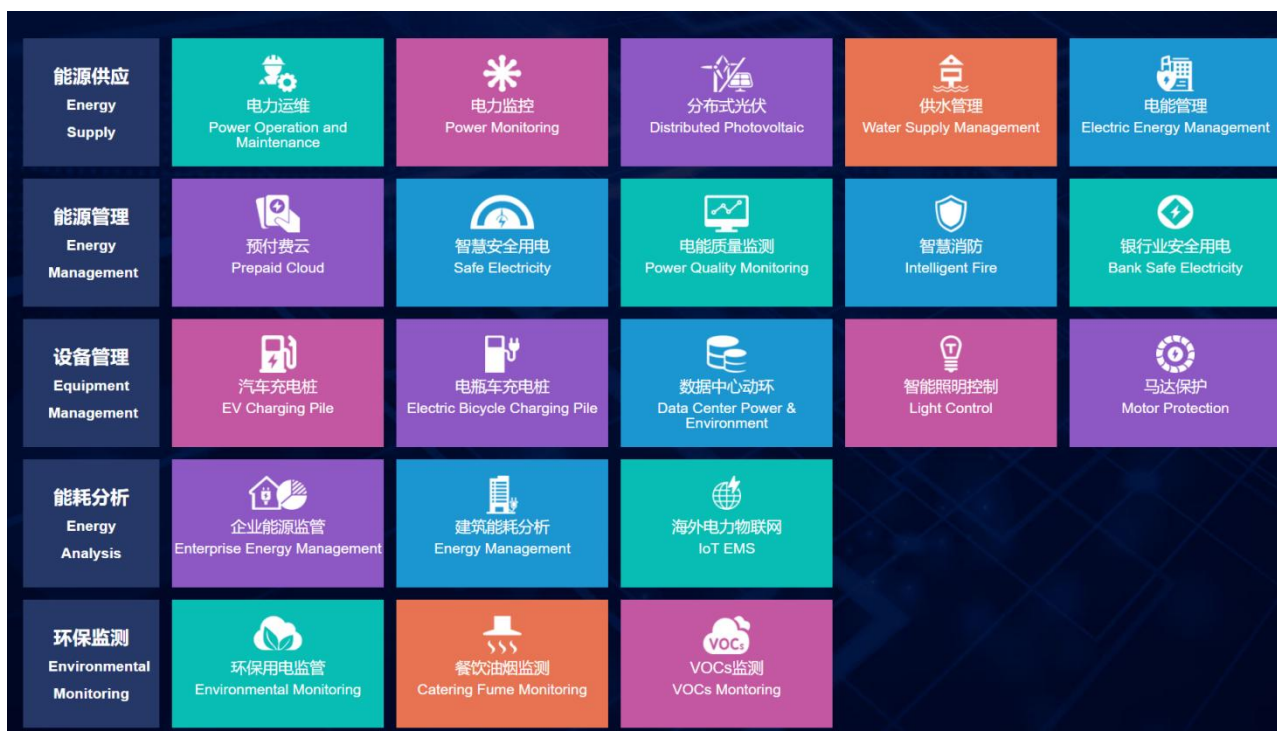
能源供应
Energy
Supply

电力运维
Power Operation and Maintenance

电力监控
Power Monitoring

分布式光伏
Distributed Photovoltaic

供水管理
Water Supply Management

电能管理
Electric Energy Management

能源管理
Energy
Management

预付费云
Prepaid Cloud

智慧安全用电
Safe Electricity

电能质量监测
Power Quality Monitoring

智慧消防
Intelligent Fire

银行业安全用电
Bank Safe Electricity

设备管理
Equipment
Management

汽车充电桩
EV Charging Pile

电瓶车充电桩
Electric Bicycle Charging Pile

数据中心动环
Data Center Power & Environment

智能照明控制
Light Control

马达保护
Motor Protection

能耗分析
Energy
Analysis

企业能源监管
Enterprise Energy Management

建筑能耗分析
Energy Management

海外电力物联网
IoT EMS

环保监测
Environmental
Monitoring

环保用电监管
Environmental Monitoring

餐饮油烟监测
Catering Fume Monitoring

VOCs
VOCs监测
VOCs Montoring